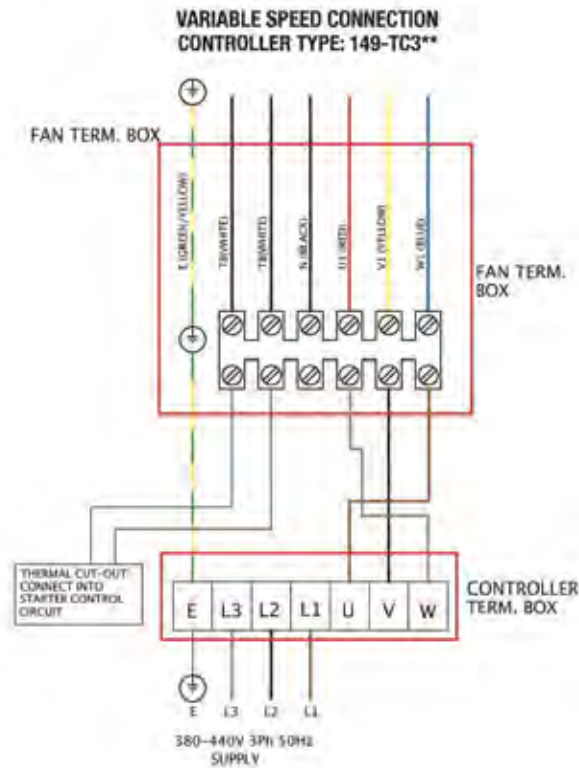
VARIABLE SPEED CONNECTION
CONTROLLER TYPE: 149-TC3**

FAN TERM. BOX

E (GREEN/YELLOW)

TB(WHITE)

TB(WHITE)

N (BLACK)

U1 (RED)

V1 (YELLOW)

W1 (BLUE)

FAN TERM. BOX

THERMAL CUT-OUT-CONNECT INTO STARTER CONTROL CIRCUIT

| E | L3 | L2 | L1 | U | V | W |
|---|---|---|---|---|---|---|

CONTROLLER TERM. BOX

E L3 L2 L1

380-440V 3Ph 50Hz
SUPPLY